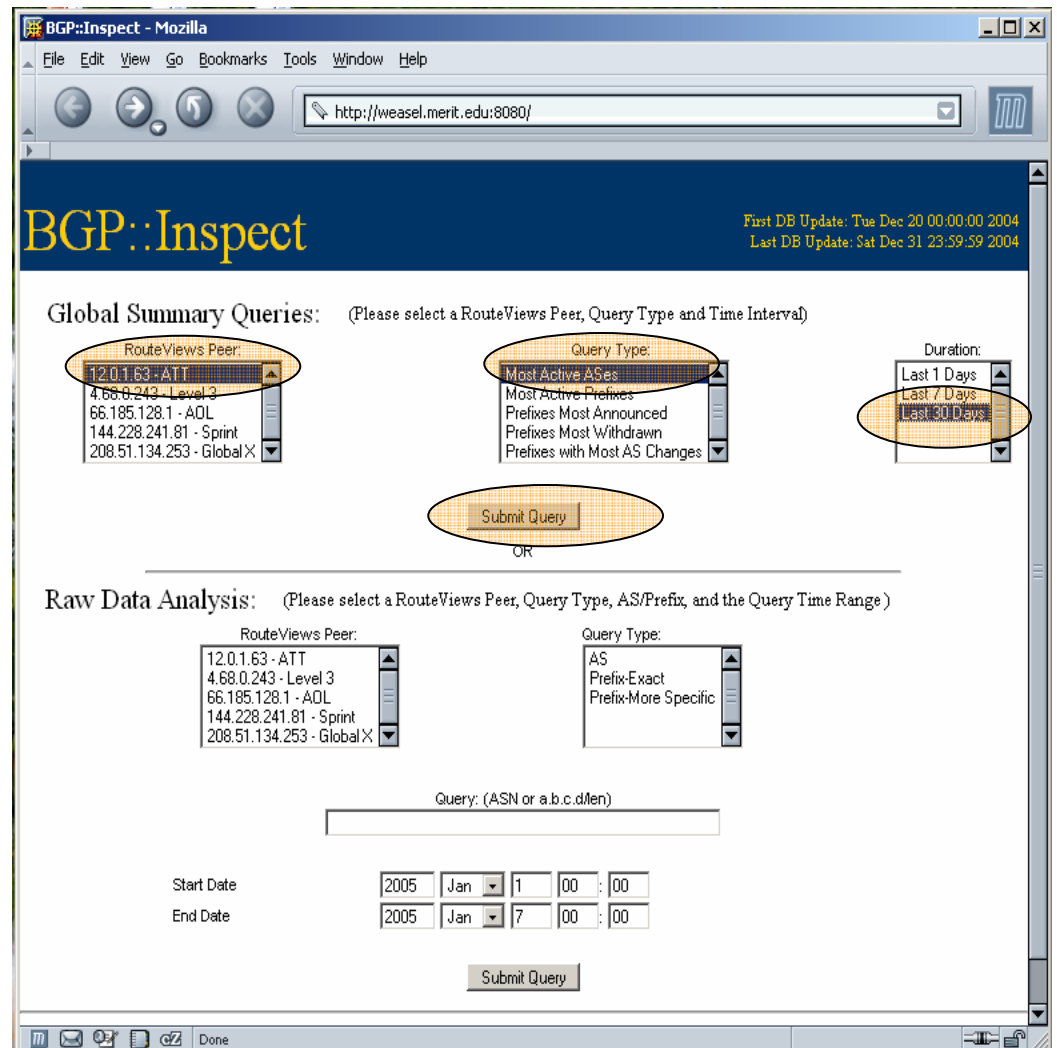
BGP::Inspect - Mozilla

File Edit View Go Bookmarks Tools Window Help

http://weasel.merit.edu:8080/

BGP::Inspect

First DB Update: Tue Dec 20 00:00:00 2004
Last DB Update: Sat Dec 31 23:59:59 2004

Global Summary Queries: (Please select a RouteViews Peer, Query Type and Time Interval)

RouteViews Peer:
12.0.1.63 - ATT
4.68.0.243 - Level 3
66.185.128.1 - AOL
144.228.241.81 - Sprint
208.51.134.253 - Global X

Query Type:
Most Active ASes
Most Active Prefixes
Prefixes Most Announced
Prefixes Most Withdrawn
Prefixes with Most AS Changes

Duration:
Last 1 Days
Last 7 Days
Last 30 Days

Submit Query

OR

Raw Data Analysis: (Please select a RouteViews Peer, Query Type, AS/Prefix, and the Query Time Range)

RouteViews Peer:
12.0.1.63 - ATT
4.68.0.243 - Level 3
66.185.128.1 - AOL
144.228.241.81 - Sprint
208.51.134.253 - Global X

Query Type:
AS
Prefix-Exact
Prefix-More Specific

Query: (ASN or a.b.c.d/len)

Start Date 2005 Jan 1 00 : 00
End Date 2005 Jan 7 00 : 00

Submit Query

Done